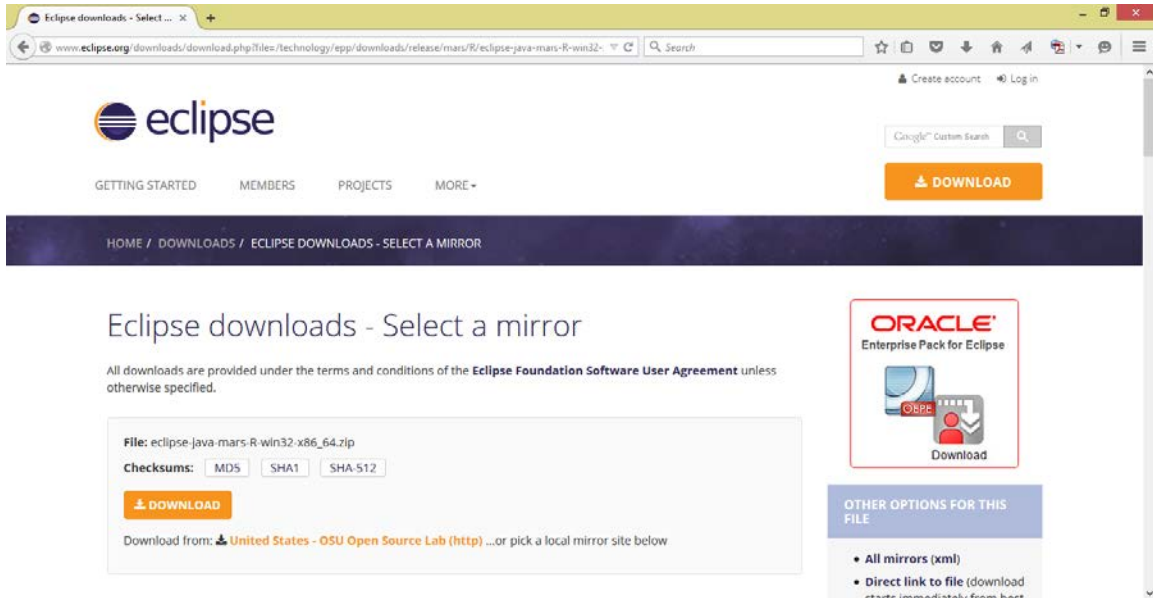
Eclipse downloads - Select ... ×

www.eclipse.org/downloads/download.php?file=/technology/epp/downloads/release/mars/R/eclipse-java-mars-R-win32-

Search

Create account   Log in

eclipse

Google™ Custom Search

GETTING STARTED   MEMBERS   PROJECTS   MORE

DOWNLOAD

HOME / DOWNLOADS / ECLIPSE DOWNLOADS - SELECT A MIRROR

Eclipse downloads - Select a mirror

All downloads are provided under the terms and conditions of the Eclipse Foundation Software User Agreement unless otherwise specified.

File: eclipse-java-mars-R-win32-x86_64.zip

Checksums: MD5 SHA1 SHA-512

DOWNLOAD

Download from: United States - OSU Open Source Lab (http) ...or pick a local mirror site below

ORACLE
Enterprise Pack for Eclipse

OEPE

Download

OTHER OPTIONS FOR THIS FILE

• All mirrors (xml)
• Direct link to file (download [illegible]